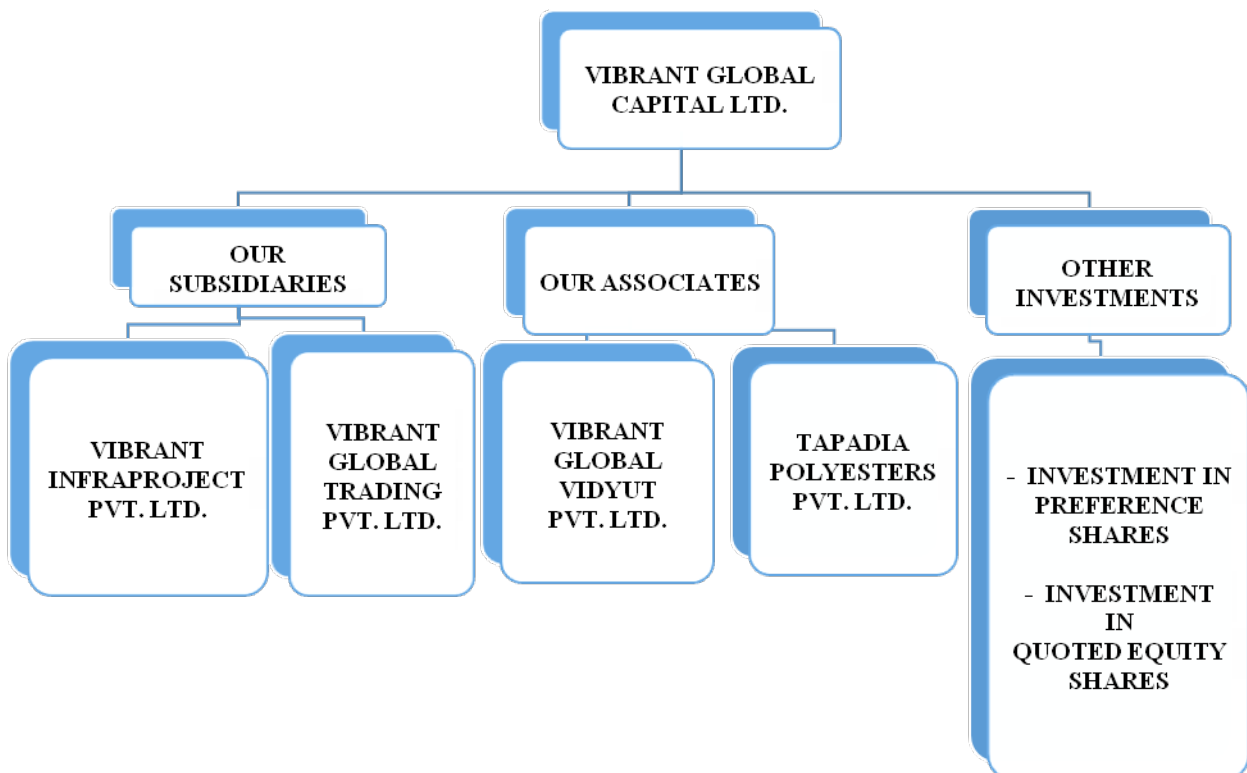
VIBRANT GLOBAL CAPITAL LTD.

OUR SUBSIDIARIES

OUR ASSOCIATES

OTHER INVESTMENTS

VIBRANT INFRAPROJECT PVT. LTD.

VIBRANT GLOBAL TRADING PVT. LTD.

VIBRANT GLOBAL VIDYUT PVT. LTD.

TAPADIA POLYESTERS PVT. LTD.

- INVESTMENT IN PREFERENCE SHARES

- INVESTMENT IN QUOTED EQUITY SHARES